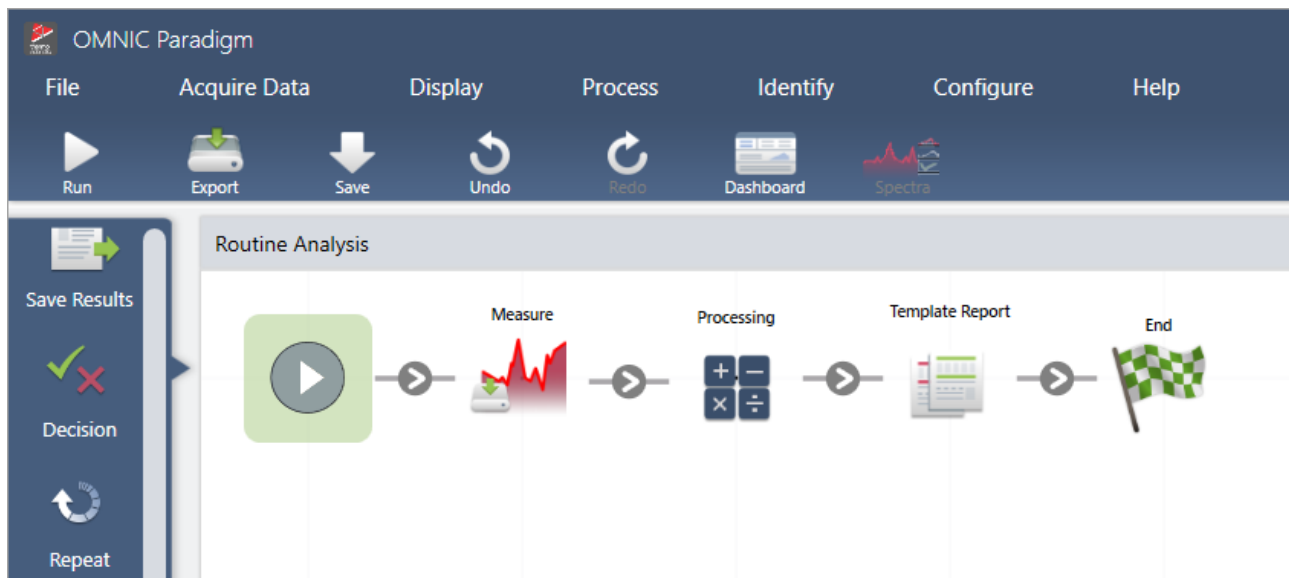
OMNIC Paradigm

File Acquire Data Display Process Identify Configure Help

Run Export Save Undo Redo Dashboard Spectra

Save Results

Decision

Repeat

Routine Analysis

Measure

Processing

Template Report

End